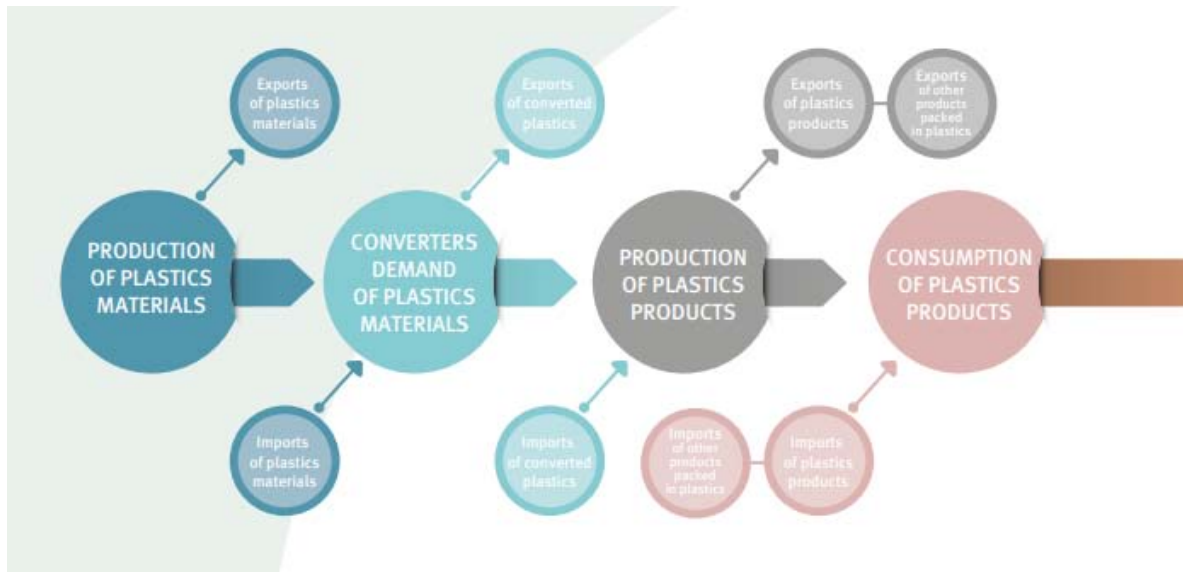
Exports of plastics materials

PRODUCTION OF PLASTICS MATERIALS

Imports of plastics materials

Exports of converted plastics

CONVERTERS DEMAND OF PLASTICS MATERIALS

Imports of converted plastics

Exports of plastics products

Exports of other products packed in plastics

PRODUCTION OF PLASTICS PRODUCTS

Imports of other products packed in plastics

Imports of plastics products

CONSUMPTION OF PLASTICS PRODUCTS